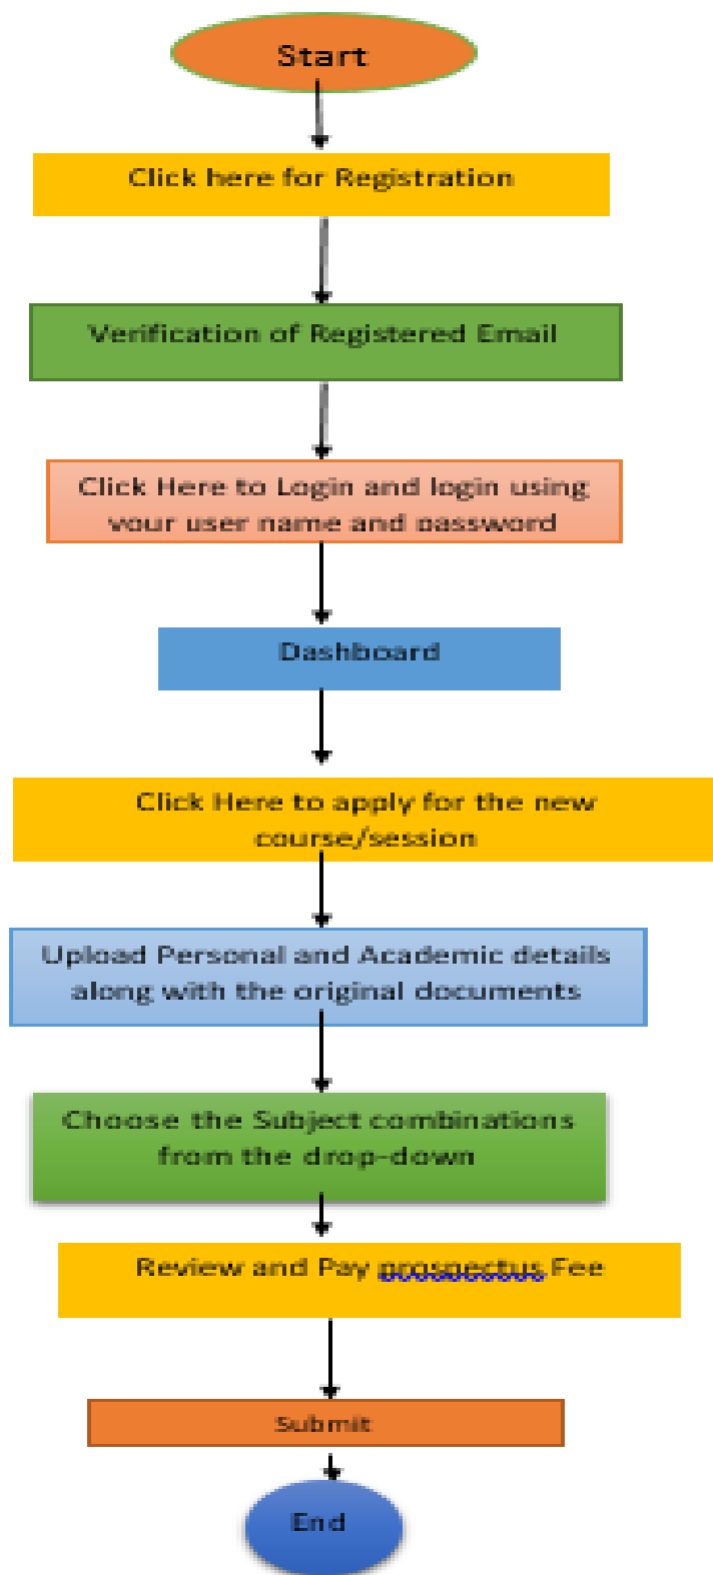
Start

Click here for Registration

Verification of Registered Email

Click Here to Login and login using your user name and password

Dashboard

Click Here to apply for the new course/session

Upload Personal and Academic details along with the original documents

Choose the Subject combinations from the drop-down

Review and Pay prospectus Fee

Submit

End